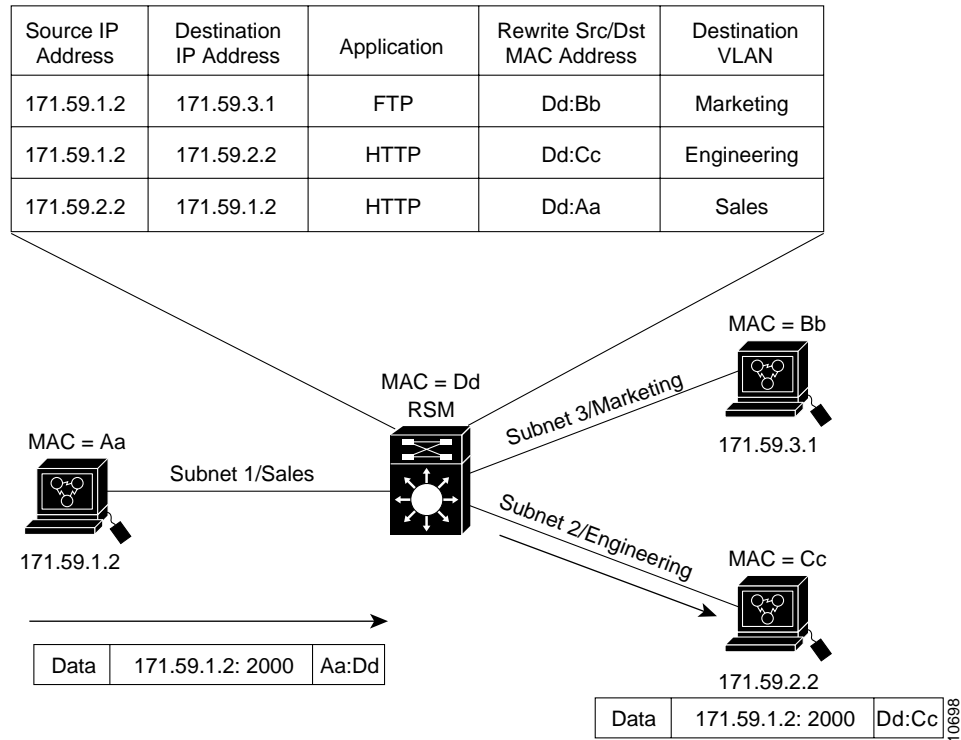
| Source IP Address | Destination IP Address | Application | Rewrite Src/Dst MAC Address | Destination VLAN |
|---|---|---|---|---|
| 171.59.1.2 | 171.59.3.1 | FTP | Dd:Bb | Marketing |
| 171.59.1.2 | 171.59.2.2 | HTTP | Dd:Cc | Engineering |
| 171.59.2.2 | 171.59.1.2 | HTTP | Dd:Aa | Sales |

MAC = Bb

MAC = Dd
RSM

Subnet 3/Marketing

MAC = Aa

171.59.3.1

Subnet 1/Sales

Subnet 2/Engineering

171.59.1.2

MAC = Cc

| Data | 171.59.1.2: 2000 | Aa:Dd |
|---|---|---|

171.59.2.2

| Data | 171.59.1.2: 2000 | Dd:Cc |
|---|---|---|

10698